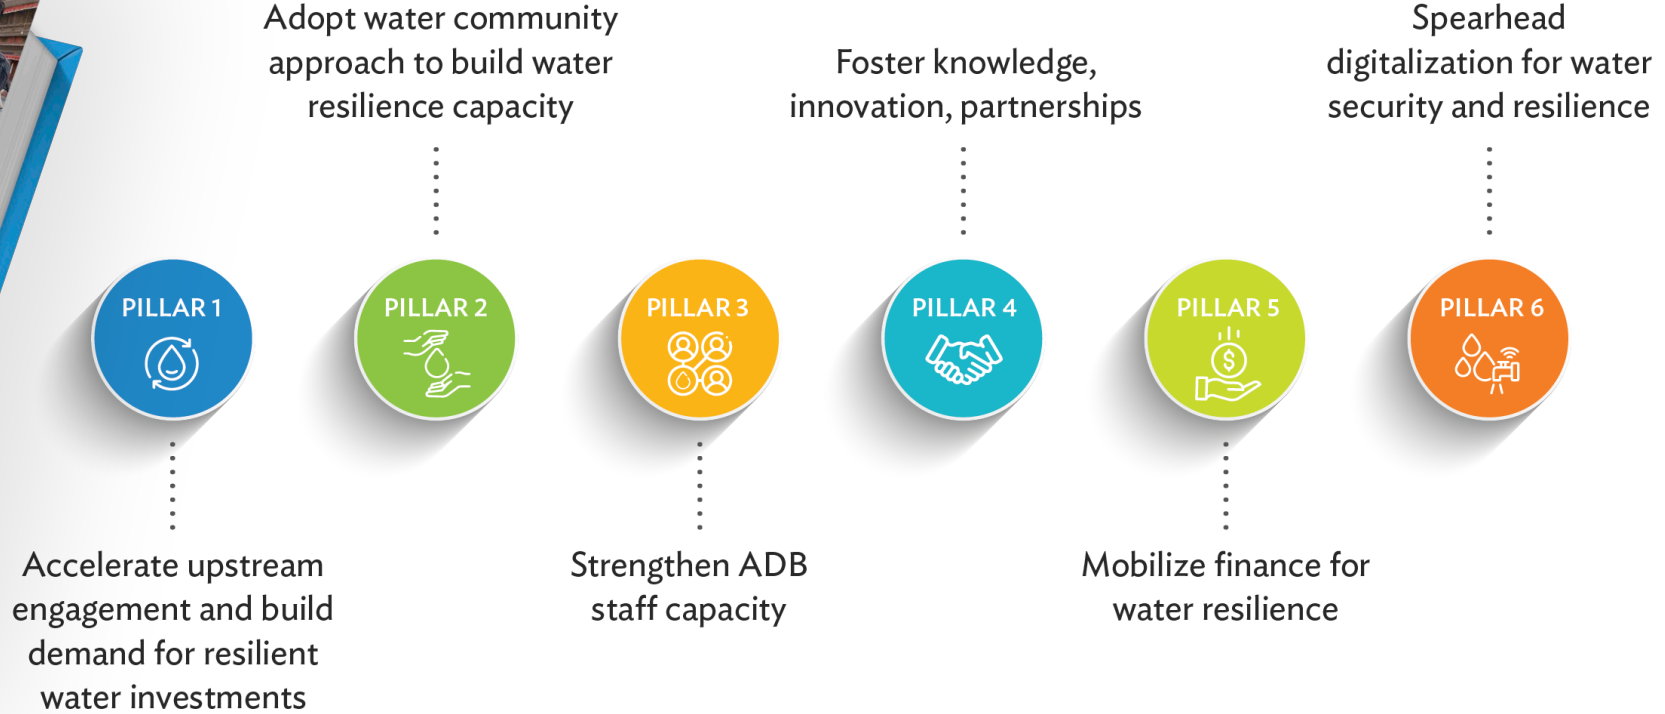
PILLAR 1

Accelerate upstream engagement and build demand for resilient water investments

PILLAR 2

Adopt water community approach to build water resilience capacity

PILLAR 3

Strengthen ADB staff capacity

PILLAR 4

Foster knowledge, innovation, partnerships

PILLAR 5

Mobilize finance for water resilience

PILLAR 6

Spearhead digitalization for water security and resilience